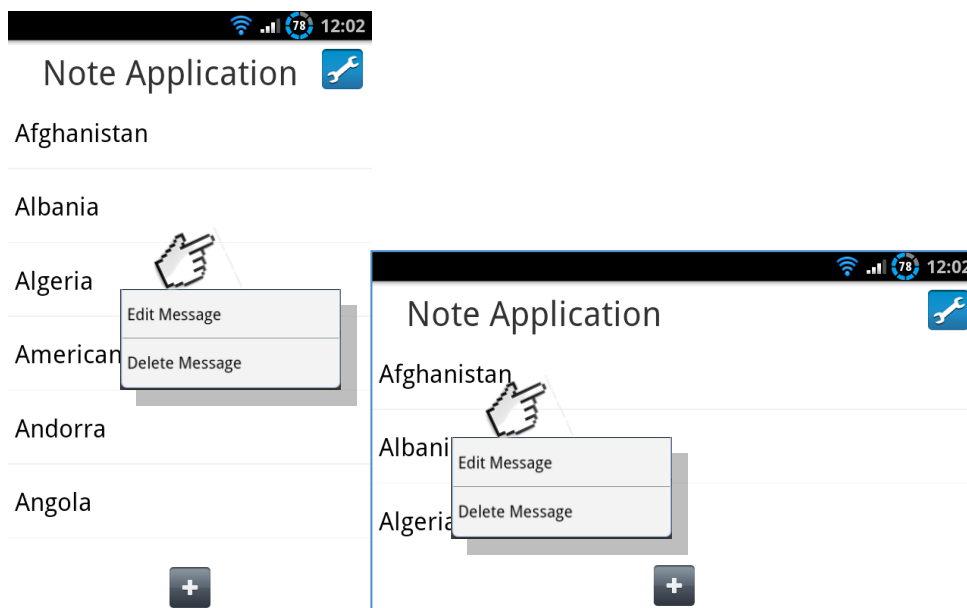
78 12:02

Note Application

Afghanistan

Albania

Algeria

American

Edit Message

Delete Message

Andorra

Angola

+

78 12:02

Note Application

Afghanistan

Albani

Edit Message

Delete Message

Algeria

+